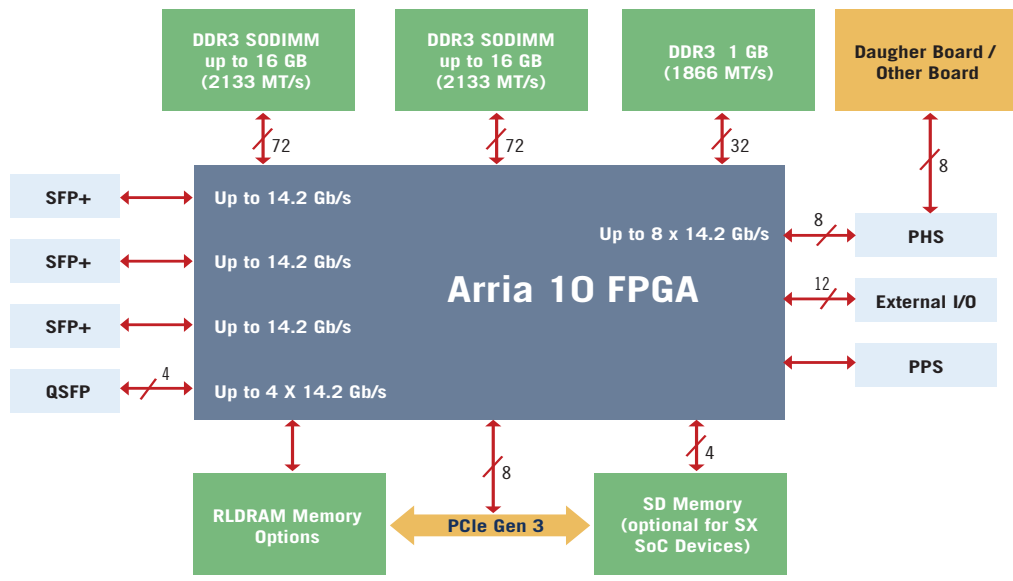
DDR3 SODIMM up to 16 GB (2133 MT/s)

DDR3 SODIMM up to 16 GB (2133 MT/s)

DDR3 1 GB (1866 MT/s)

Daugher Board / Other Board

72

72

32

8

SFP+

SFP+

SFP+

QSFP

4

Up to 14.2 Gb/s

Up to 14.2 Gb/s

Up to 14.2 Gb/s

Up to 4 X 14.2 Gb/s

Arria 10 FPGA

Up to 8 x 14.2 Gb/s

8

PHS

12

External I/O

PPS

8

4

RLDRAM Memory Options

PCIe Gen 3

SD Memory (optional for SX SoC Devices)